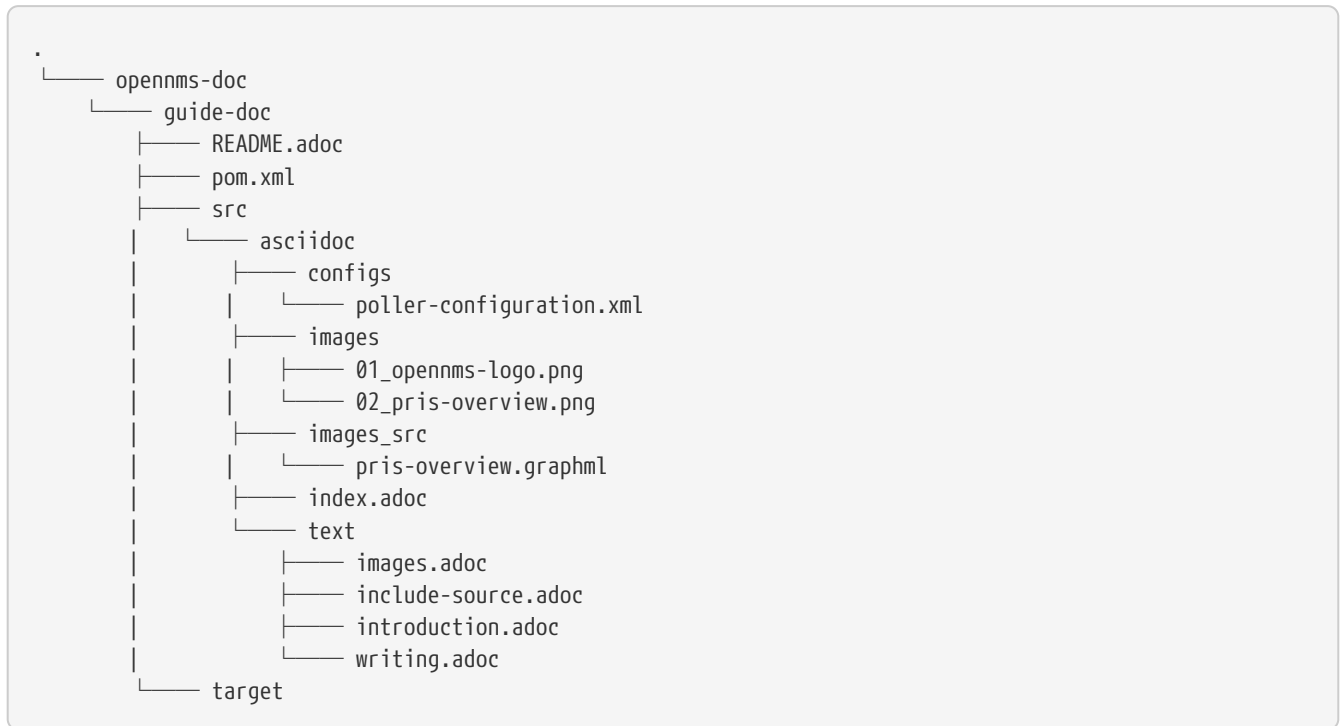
.
└── opennms-doc
    └── guide-doc
        ├── README.adoc
        ├── pom.xml
        ├── src
        │   └── asciidoc
        │       ├── configs
        │       │   └── poller-configuration.xml
        │       ├── images
        │       │   ├── 01_opennms-logo.png
        │       │   └── 02_pris-overview.png
        │       ├── images_src
        │       │   └── pris-overview.graphml
        │       ├── index.adoc
        │       └── text
        │           ├── images.adoc
        │           ├── include-source.adoc
        │           ├── introduction.adoc
        │           └── writing.adoc
        └── target